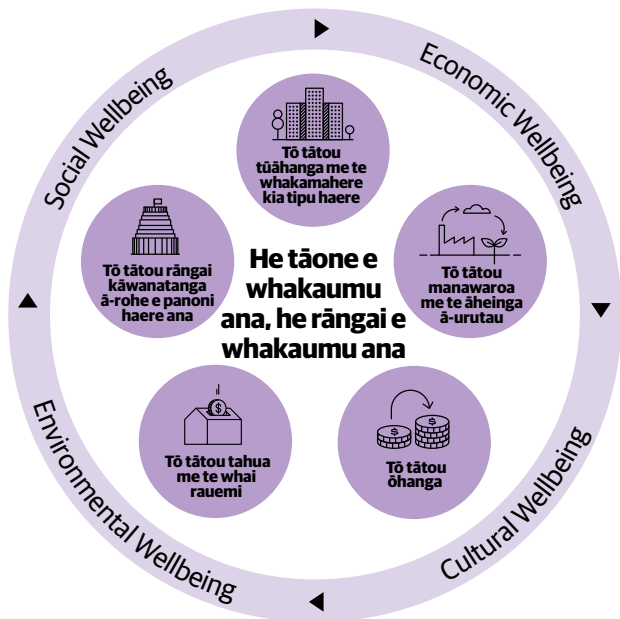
Economic Wellbeing

Cultural Wellbeing

Environmental Wellbeing

Social Wellbeing

He tāone e whakaumu ana, he rāngai e whakaumu ana

Tō tātou tūāhanga me te whakamahere kia tipu haere

Tō tātou manawaroa me te āheinga ā-urutau

$

Tō tātou ōhanga

$

Tō tātou tahua me te whai rauemi

Tō tātou rāngai kāwanatanga ā-rohe e panoni haere ana